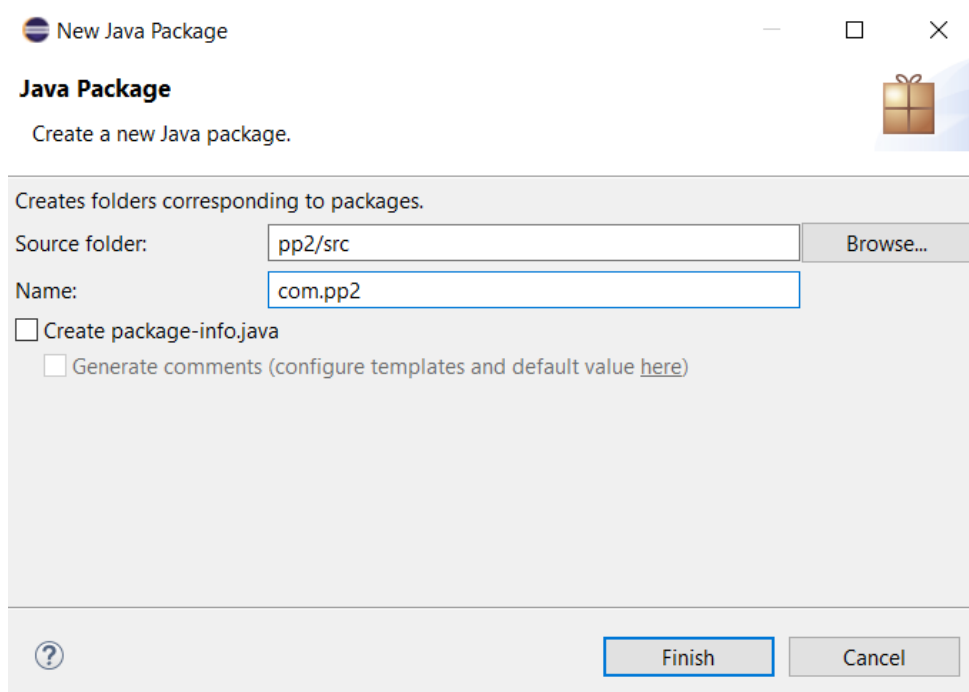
New Java Package

Java Package

Create a new Java package.

Creates folders corresponding to packages.

Source folder: pp2/src Browse...

Name: com.pp2

Create package-info.java

Generate comments (configure templates and default value here)

?

Finish

Cancel